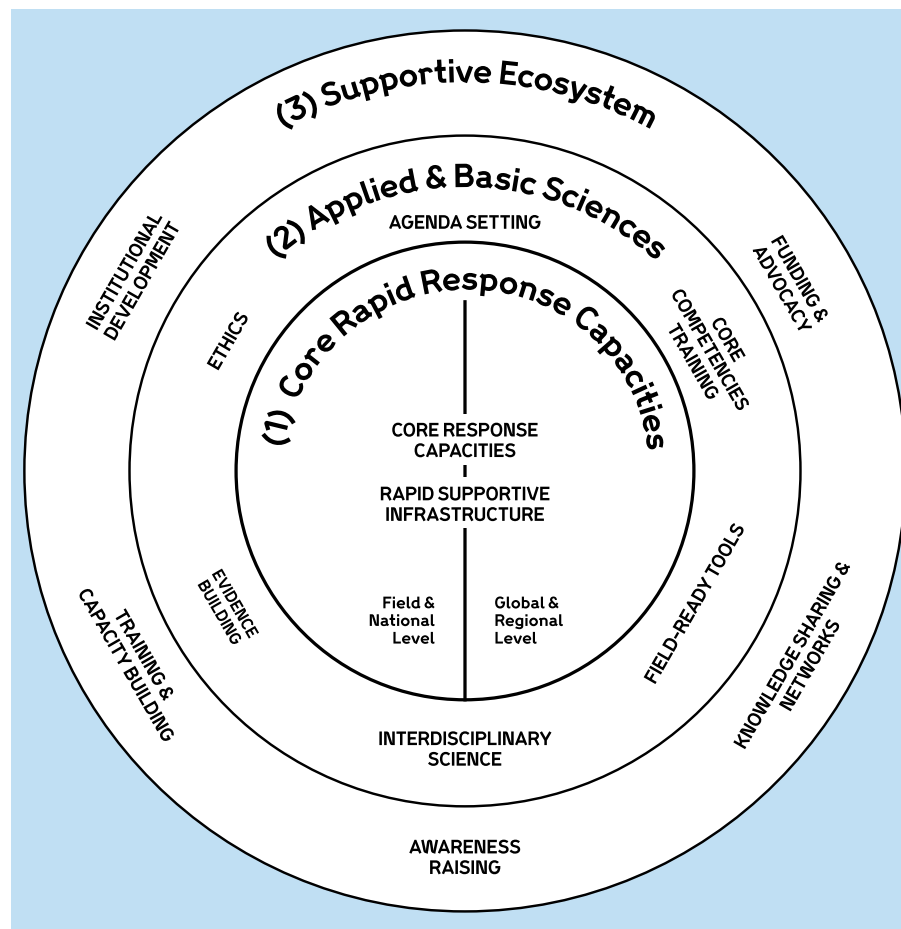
(3) Supportive Ecosystem

(2) Applied & Basic Sciences

AGENDA SETTING

INSTITUTIONAL DEVELOPMENT

FUNDING & ADVOCACY

ETHICS

CORE COMPETENCIES TRAINING

(1) Core Rapid Response Capacities

CORE RESPONSE CAPACITIES

RAPID SUPPORTIVE INFRASTRUCTURE

EVIDENCE BUILDING

FIELD-READY TOOLS

TRAINING & CAPACITY BUILDING

KNOWLEDGE SHARING & NETWORKS

Field & National Level

Global & Regional Level

INTERDISCIPLINARY SCIENCE

AWARENESS RAISING